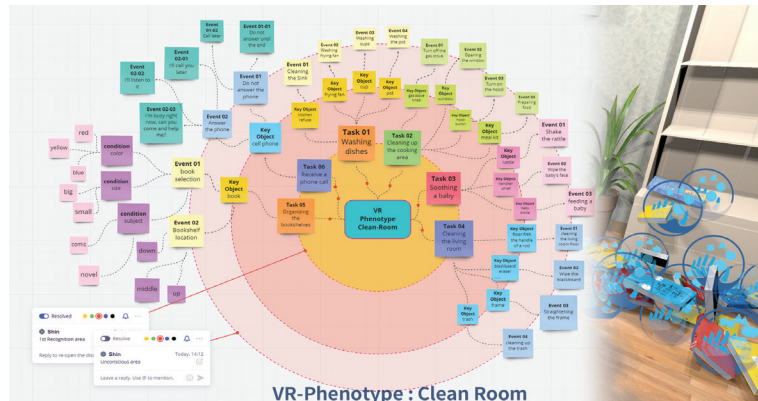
VR Phenotype Clean-Room

Task 01 Washing dishes

Task 02 Cleaning up the cooking area

Task 03 Soothing a baby

Task 04 Cleaning the living room

Task 05 Organizing the bookshelves

Task 06 Receive a phone call

Key Object cell phone

Key Object book

Key Object cup

Key Object pot

Key Object flying fan

Key Object kitchen refuse

Key Object gas stove knob

Key Object window

Key Object food waste

Key Object meal kit

Key Object rattle

Key Object handkerchief towel

Key Object baby bottle

Key Object blackboard eraser

Key Object frame

Key Object trash

Event 01 book selection

Event 02 Bookshelf location

condition color

condition size

condition subject

red

yellow

blue

big

small

comic

novel

down

middle

up

Event 01 Do not answer the phone

Event 02 Answer the phone

Event 01-01 Do not answer until the end

Event 01-02 Call later

Event 02-01 I'll call you later

Event 02-02 I'll listen to it

Event 02-02 I'm busy right now, can you come and help me?

Event 01 Cleaning the Sink

Event 02 Washing flying fan

Event 03 Washing cups

Event 04 Washing the pot

Event 01 Turn off the gas stove

Event 02 Opening the window

Event 03 Turn on the hood

Event 04 Preparing food

Event 01 Shake the rattle

Event 02 Wipe the baby's face

Event 03 feeding a baby

Event 01 Cleaning the living room floor

Event 02 Wipe the blackboard

Event 03 Straightening the frame

Event 04 cleaning up the trash

Resolved

Shin

1st Recognition area

Reply to re-open the discussion

Resolved

Shin

Today, 14:12

Unconscious area

Leave a reply. Use @ to mention.

VR-Phenotype : Clean Room